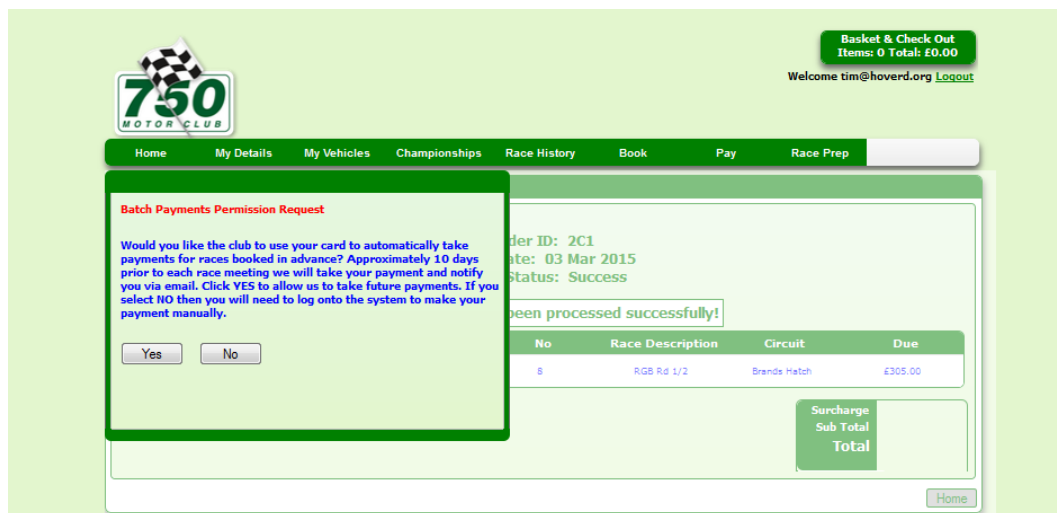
750 MOTOR CLUB

Basket & Check Out
Items: 0 Total: £0.00

Welcome tim@hoverd.org Logout

Home | My Details | My Vehicles | Championships | Race History | Book | Pay | Race Prep

Batch Payments Permission Request

Would you like the club to use your card to automatically take payments for races booked in advance? Approximately 10 days prior to each race meeting we will take your payment and notify you via email. Click YES to allow us to take future payments. If you select NO then you will need to log onto the system to make your payment manually.

Yes | No

der ID: 2C1
ate: 03 Mar 2015
Status: Success

been processed successfully!

| No | Race Description | Circuit | Due |
|---|---|---|---|
| 8 | RGB Rd 1/2 | Brands Hatch | £305.00 |

Surcharge
Sub Total
Total

Home